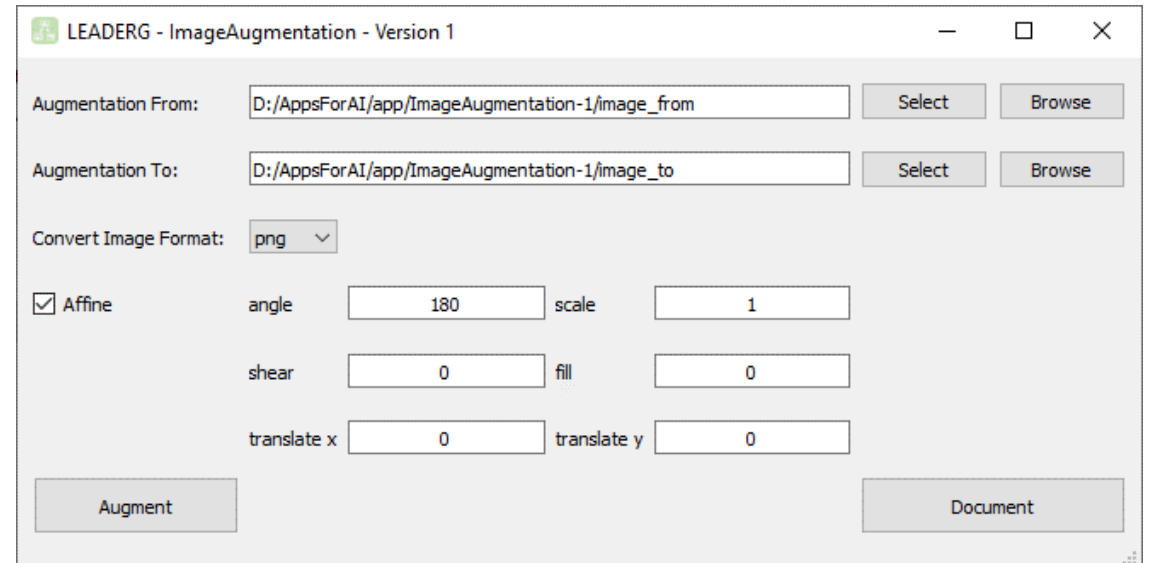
LEADERG - ImageAugmentation - Version 1

Augmentation From: D:/AppsForAI/app/ImageAugmentation-1/image_from Select Browse

Augmentation To: D:/AppsForAI/app/ImageAugmentation-1/image_to Select Browse

Convert Image Format: png

☑ Affine

angle 180 scale 1

shear 0 fill 0

translate x 0 translate y 0

Augment

Document